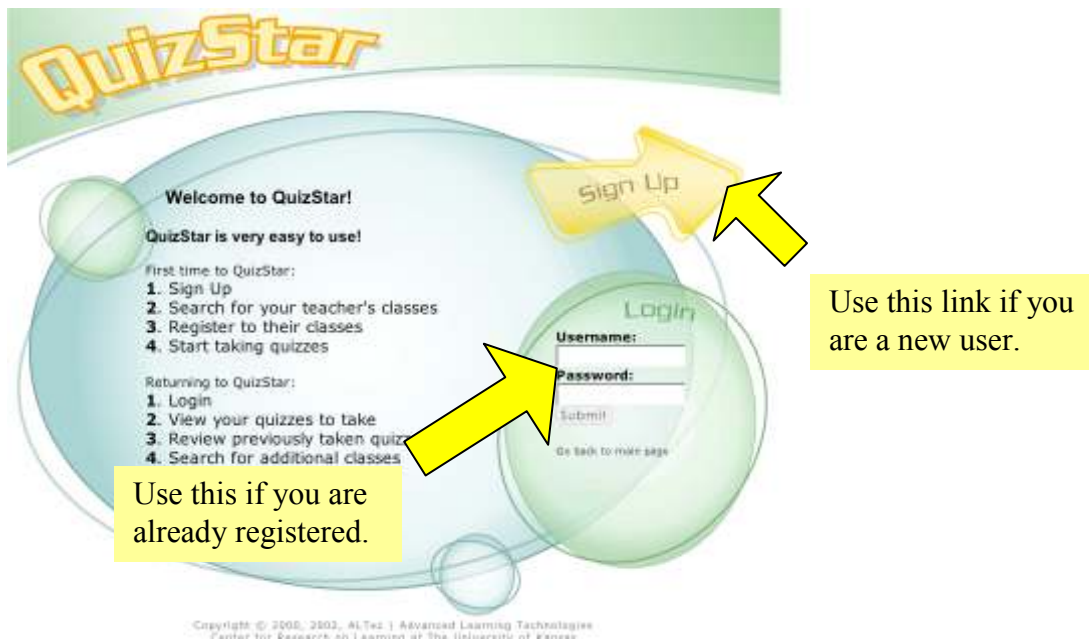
QuizStar

Sign Up

Welcome to QuizStar!

QuizStar is very easy to use!

First time to QuizStar:
1. Sign Up
2. Search for your teacher's classes
3. Register to their classes
4. Start taking quizzes

Returning to QuizStar:
1. Login
2. View your quizzes to take
3. Review previously taken quiz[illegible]
4. Search for additional classes

Login
Username:
Password:
Submit
Go back to main page

Use this link if you are a new user.

Use this if you are already registered.

Copyright © 2000, 2002, ALTec | Advanced Learning Technologies
Center for Research on Learning at The University of Kansas